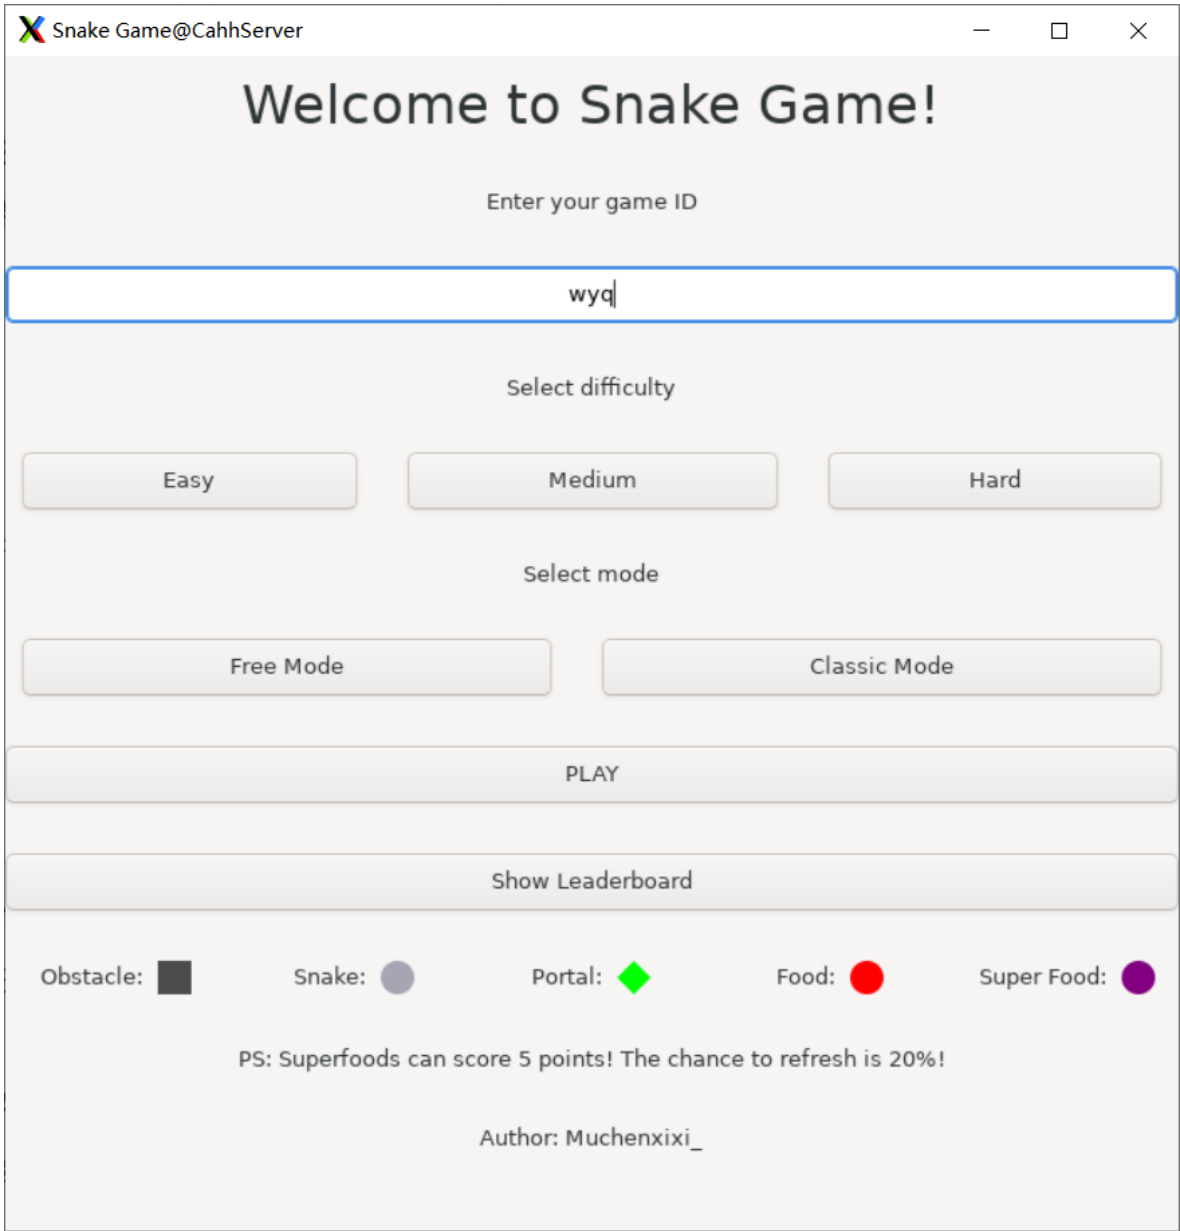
Snake Game@CahhServer

Welcome to Snake Game!

Enter your game ID

wyq

Select difficulty

Easy

Medium

Hard

Select mode

Free Mode

Classic Mode

PLAY

Show Leaderboard

Obstacle:

Snake:

Portal:

Food:

Super Food:

PS: Superfoods can score 5 points! The chance to refresh is 20%!

Author: Muchenxixi_